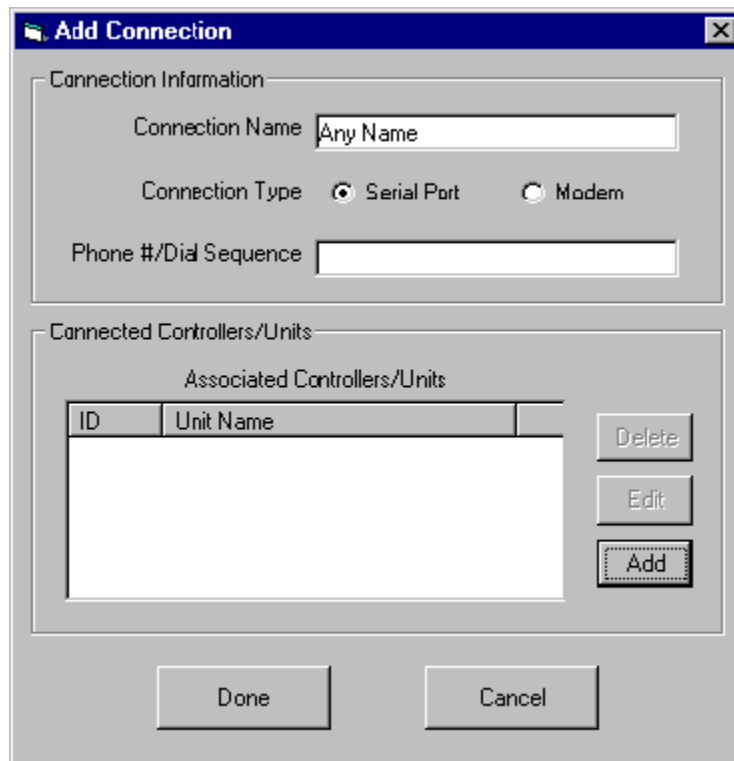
Add Connection

Connection Information

Connection Name Any Name

Connection Type Serial Port Modem

Phone #/Dial Sequence

Connected Controllers/Units

Associated Controllers/Units

| ID | Unit Name |
|---|---|

Delete

Edit

Add

Done

Cancel